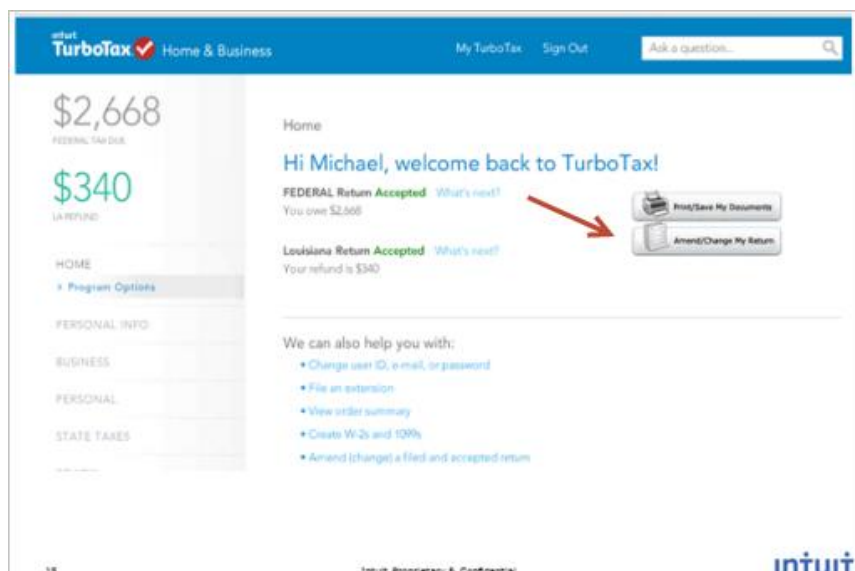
intuit TurboTax Home & Business

My TurboTax Sign Out Ask a question...

$2,668
FEDERAL TAX DUE

$340
LA REFUND

HOME
• Program Options

PERSONAL INFO

BUSINESS

PERSONAL

STATE TAXES

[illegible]

Home

Hi Michael, welcome back to TurboTax!

FEDERAL Return Accepted What's next?
You owe $2,668

Louisiana Return Accepted What's next?
Your refund is $340

Print/Save My Documents

Amend/Change My Return

We can also help you with:
• Change user ID, e-mail, or password
• File an extension
• View order summary
• Create W-2s and 1099s
• Amend (change) a filed and accepted return

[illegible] Intuit Proprietary & Confidential intuit